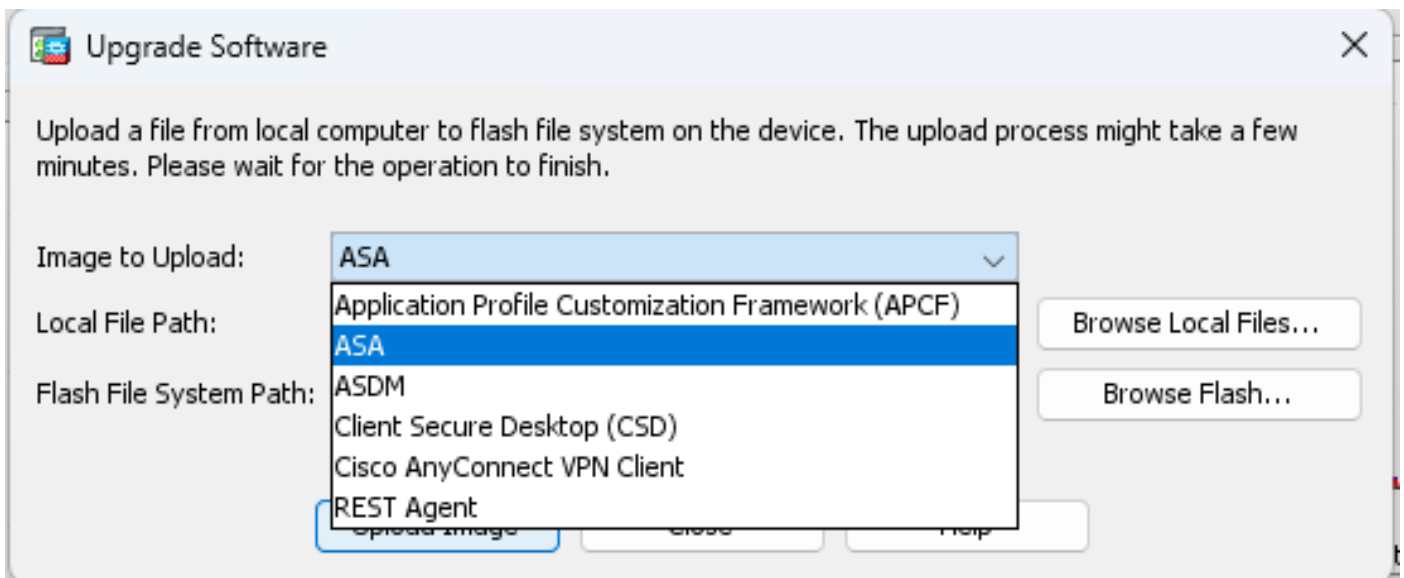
Upgrade Software

Upload a file from local computer to flash file system on the device. The upload process might take a few minutes. Please wait for the operation to finish.

Image to Upload: ASA

Local File Path:

Flash File System Path:

Application Profile Customization Framework (APCF)
ASA
ASDM
Client Secure Desktop (CSD)
Cisco AnyConnect VPN Client
REST Agent

Browse Local Files...

Browse Flash...

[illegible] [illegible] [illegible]